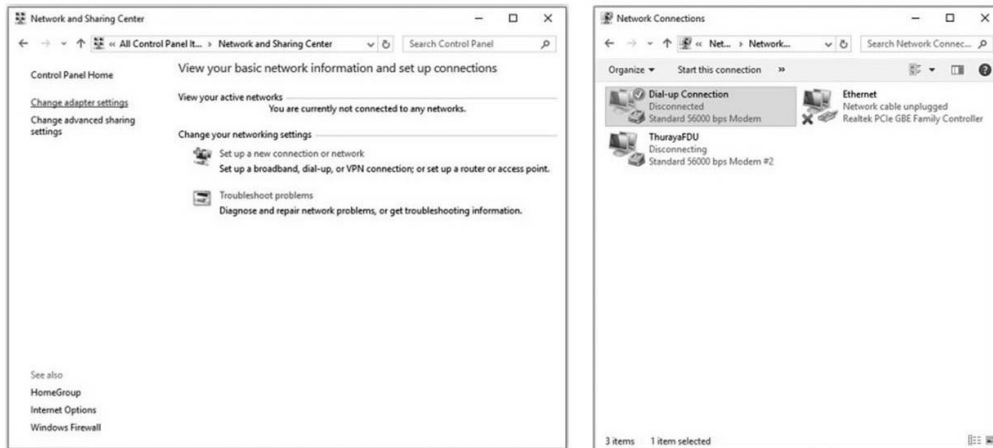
Network and Sharing Center

« All Control Panel It... › Network and Sharing Center

Search Control Panel

Control Panel Home

Change adapter settings

Change advanced sharing settings

View your basic network information and set up connections

View your active networks

You are currently not connected to any networks.

Change your networking settings

Set up a new connection or network

Set up a broadband, dial-up, or VPN connection; or set up a router or access point.

Troubleshoot problems

Diagnose and repair network problems, or get troubleshooting information.

See also

HomeGroup

Internet Options

Windows Firewall

Network Connections

« Net... › Network...

Search Network Connec...

Organize ▾

Start this connection

»

Dial-up Connection
Disconnected
Standard 56000 bps Modem

Ethernet
Network cable unplugged
Realtek PCIe GBE Family Controller

ThurayaFDU
Disconnecting
Standard 56000 bps Modem #2

3 items 1 item selected